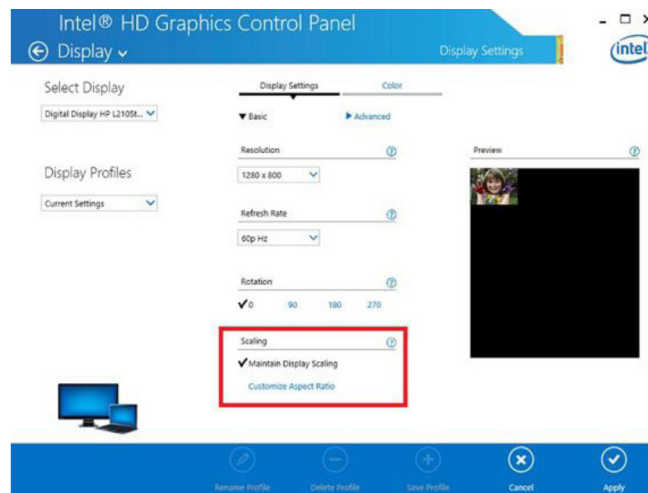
Intel® HD Graphics Control Panel

Display

Display Settings

intel

Select Display

Digital Display HP L2105t...

Display Profiles

Current Settings

Display Settings

Color

Basic

Advanced

Resolution

1280 x 800

Refresh Rate

60p Hz

Rotation

0 90 180 270

Scaling

Maintain Display Scaling

Customize Aspect Ratio

Preview

Rename Profile

Delete Profile

Save Profile

Cancel

Apply